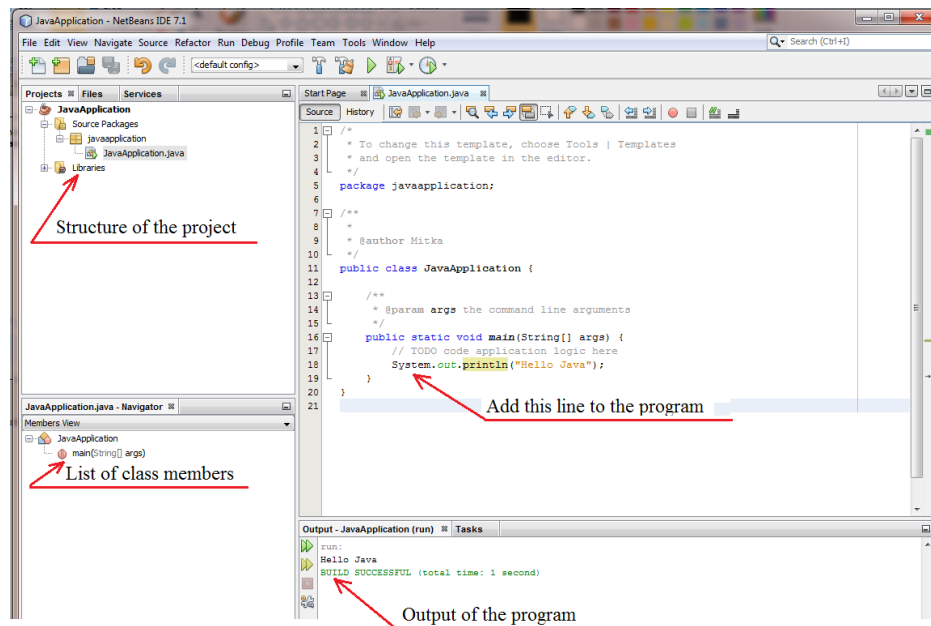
JavaApplication - NetBeans IDE 7.1

File Edit View Navigate Source Refactor Run Debug Profile Team Tools Window Help

Search (Ctrl+I)

<default config>

Projects Files Services

JavaApplication
Source Packages
javaapplication
JavaApplication.java
Libraries

Structure of the project

Start Page JavaApplication.java

Source History

1 /*
2 * To change this template, choose Tools | Templates
3 * and open the template in the editor.
4 */
5 package javaapplication;
6
7 /**
8 *
9 * @author Mitka
10 */
11 public class JavaApplication {
12
13 /**
14 * @param args the command line arguments
15 */
16 public static void main(String[] args) {
17 // TODO code application logic here
18 System.out.println("Hello Java");
19 }
20 }
21

Add this line to the program

JavaApplication.java - Navigator

Members View

JavaApplication
main(String[] args)

List of class members

Output - JavaApplication (run) Tasks

run:
Hello Java
BUILD SUCCESSFUL (total time: 1 second)

Output of the program